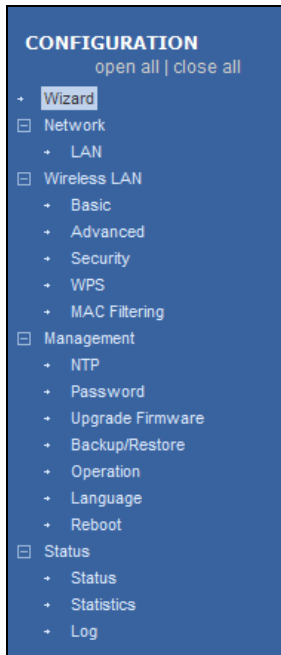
CONFIGURATION
open all | close all

Wizard
Network
LAN
Wireless LAN
Basic
Advanced
Security
WPS
MAC Filtering
Management
NTP
Password
Upgrade Firmware
Backup/Restore
Operation
Language
Reboot
Status
Status
Statistics
Log